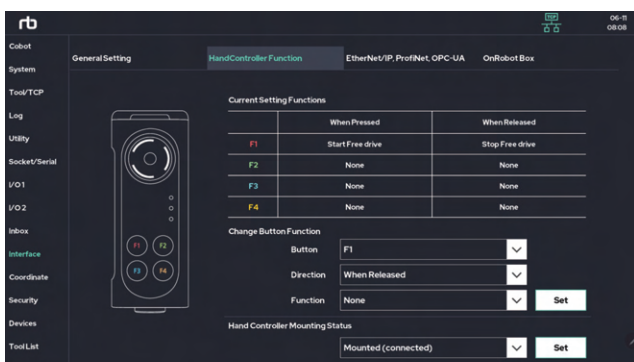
rb

06-11
08:08

Cobot
System
Tool/TCP
Log
Utility
Socket/Serial
I/O 1
I/O 2
Inbox
Interface
Coordinate
Security
Devices
Tool List

General Setting
HandController Function
EtherNet/IP, ProfiNet, OPC-UA
OnRobot Box

F1
F2
F3
F4

Current Setting Functions

| | When Pressed | When Released |
|---|---|---|
| F1 | Start Free drive | Stop Free drive |
| F2 | None | None |
| F3 | None | None |
| F4 | None | None |

Change Button Function

Button F1
Direction When Released
Function None
Set

Hand Controller Mounting Status

Mounted (connected)
Set